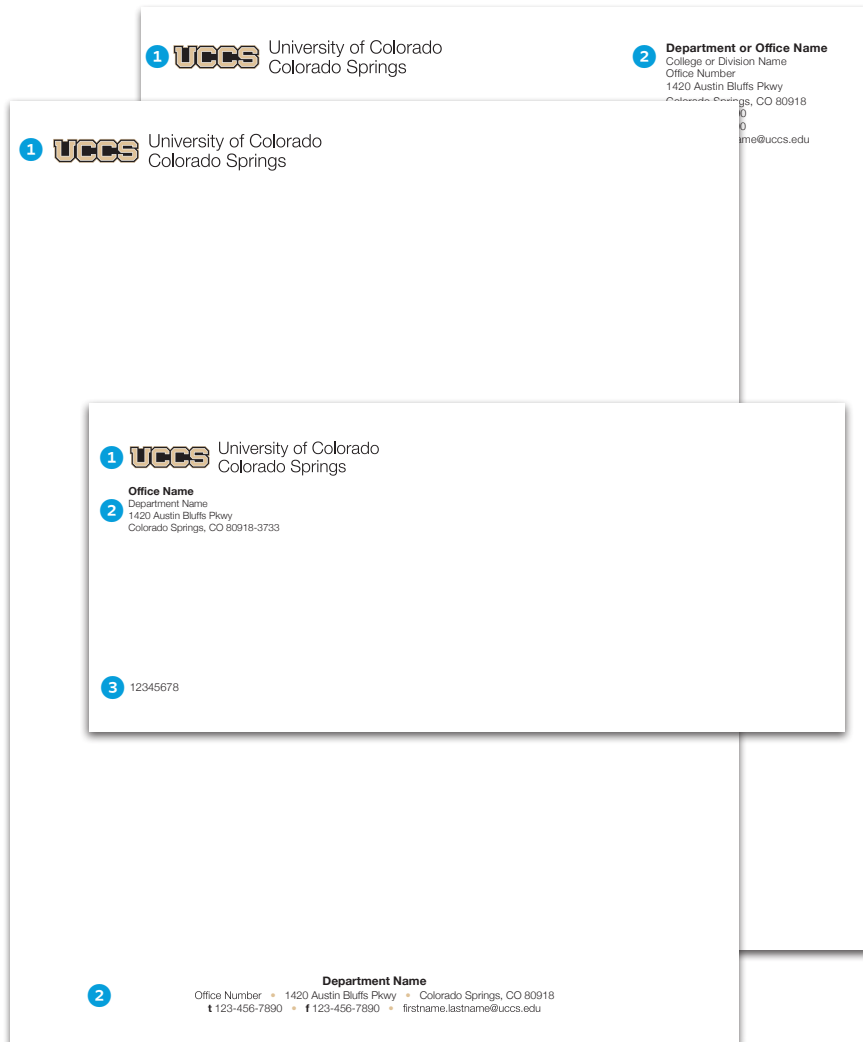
1 UCCS University of Colorado Colorado Springs

2 **Department or Office Name**
College or Division Name
Office Number
1420 Austin Bluffs Pkwy
Colorado Springs, CO 80918
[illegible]0
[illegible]0
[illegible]me@uccs.edu

1 UCCS University of Colorado Colorado Springs

1 UCCS University of Colorado Colorado Springs

2 **Office Name**
Department Name
1420 Austin Bluffs Pkwy
Colorado Springs, CO 80918-3733

3 12345678

2 **Department Name**
Office Number • 1420 Austin Bluffs Pkwy • Colorado Springs, CO 80918
**t** 123-456-7890 • **f** 123-456-7890 • firstname.lastname@uccs.edu